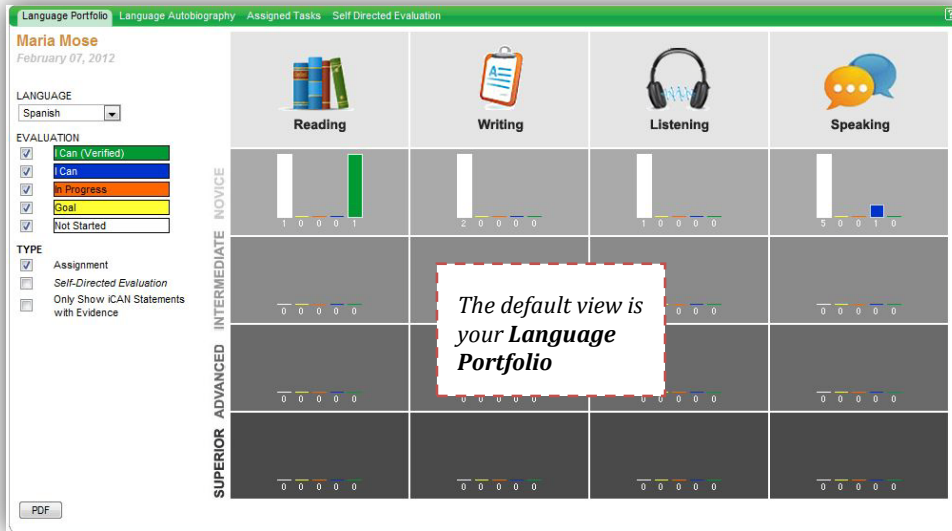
Language Portfolio Language Autobiography Assigned Tasks Self Directed Evaluation

Maria Mose
February 07, 2012

LANGUAGE
Spanish

EVALUATION
I Can (Verified)
I Can
In Progress
Goal
Not Started

TYPE
Assignment
Self-Directed Evaluation
Only Show iCAN Statements with Evidence

PDF

| | Reading | Writing | Listening | Speaking |
|---|---|---|---|---|
| NOVICE | 1 0 0 0 1 | 2 0 0 0 0 | 1 0 0 0 0 | 5 0 0 1 0 |
| INTERMEDIATE | 0 0 0 0 0 | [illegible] | 0 0 0 0 | 0 0 0 0 0 |
| ADVANCED | 0 0 0 0 0 | 0 0 0 0 0 | 0 0 0 0 0 | 0 0 0 0 0 |
| SUPERIOR | 0 0 0 0 0 | 0 0 0 0 0 | 0 0 0 0 0 | 0 0 0 0 0 |

The default view is your Language Portfolio